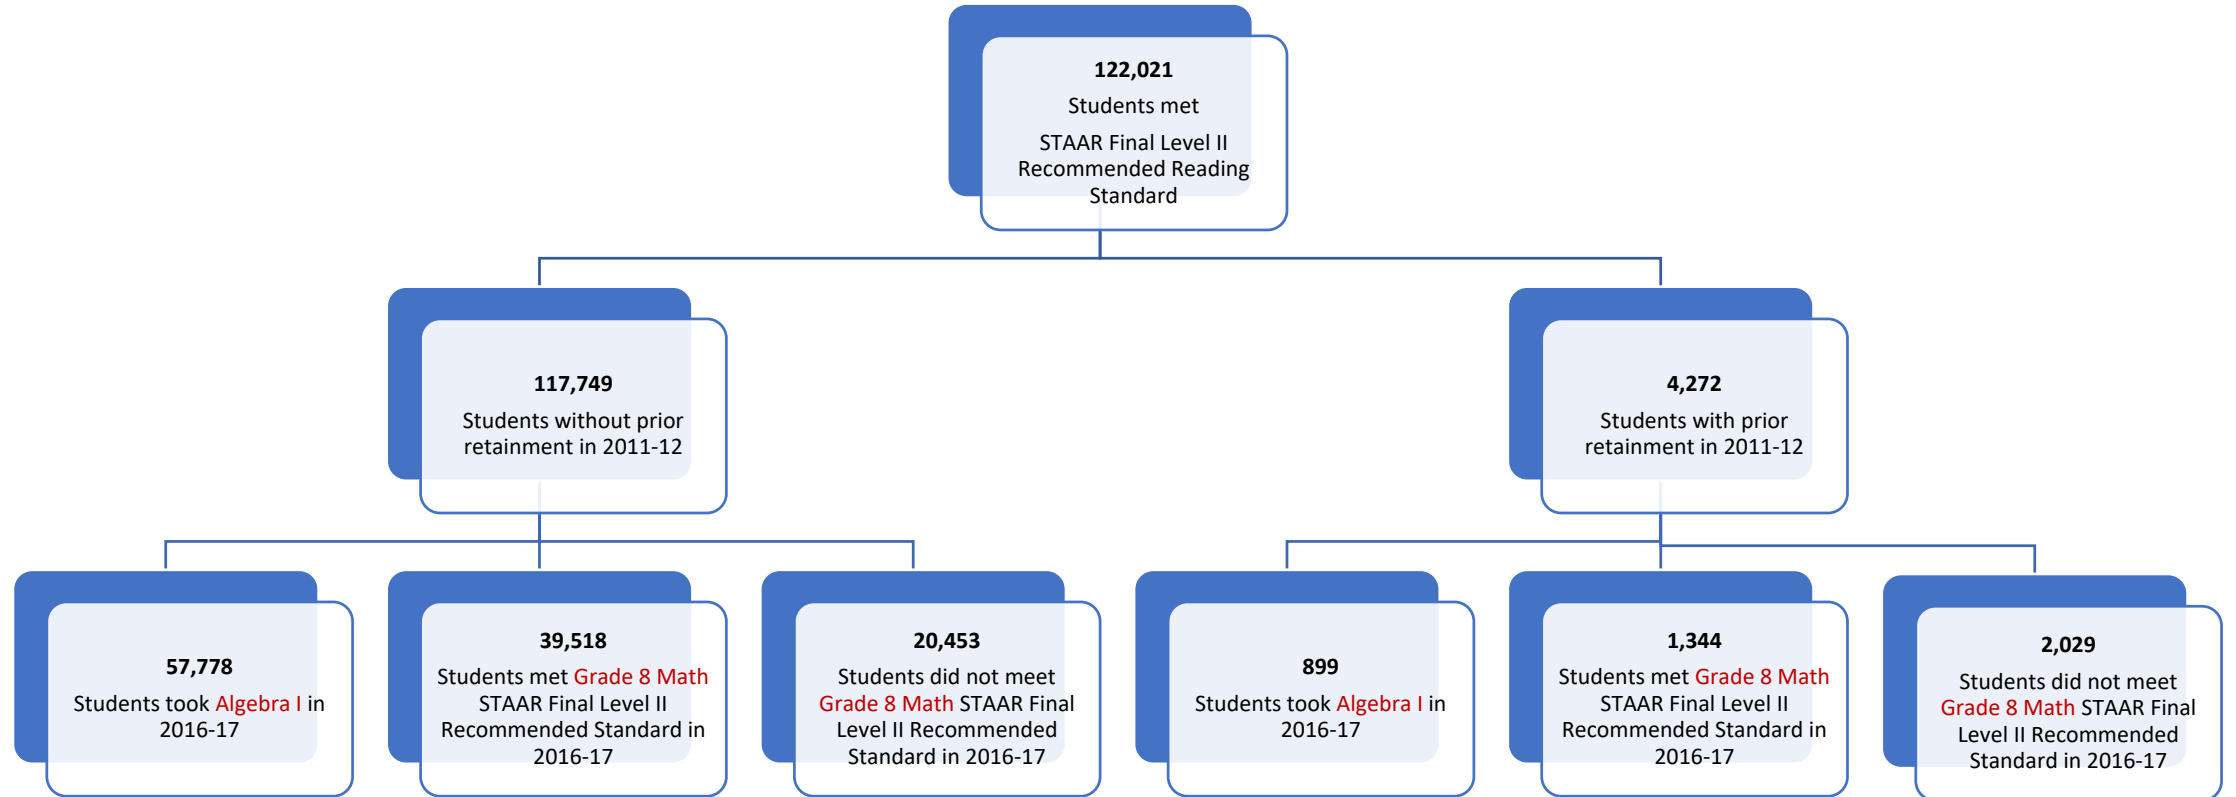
122,021

Students met

STAAR Final Level II Recommended Reading Standard

117,749

Students without prior retainment in 2011-12

4,272

Students with prior retainment in 2011-12

57,778

Students took Algebra I in 2016-17

39,518

Students met Grade 8 Math STAAR Final Level II Recommended Standard in 2016-17

20,453

Students did not meet Grade 8 Math STAAR Final Level II Recommended Standard in 2016-17

899

Students took Algebra I in 2016-17

1,344

Students met Grade 8 Math STAAR Final Level II Recommended Standard in 2016-17

2,029

Students did not meet Grade 8 Math STAAR Final Level II Recommended Standard in 2016-17